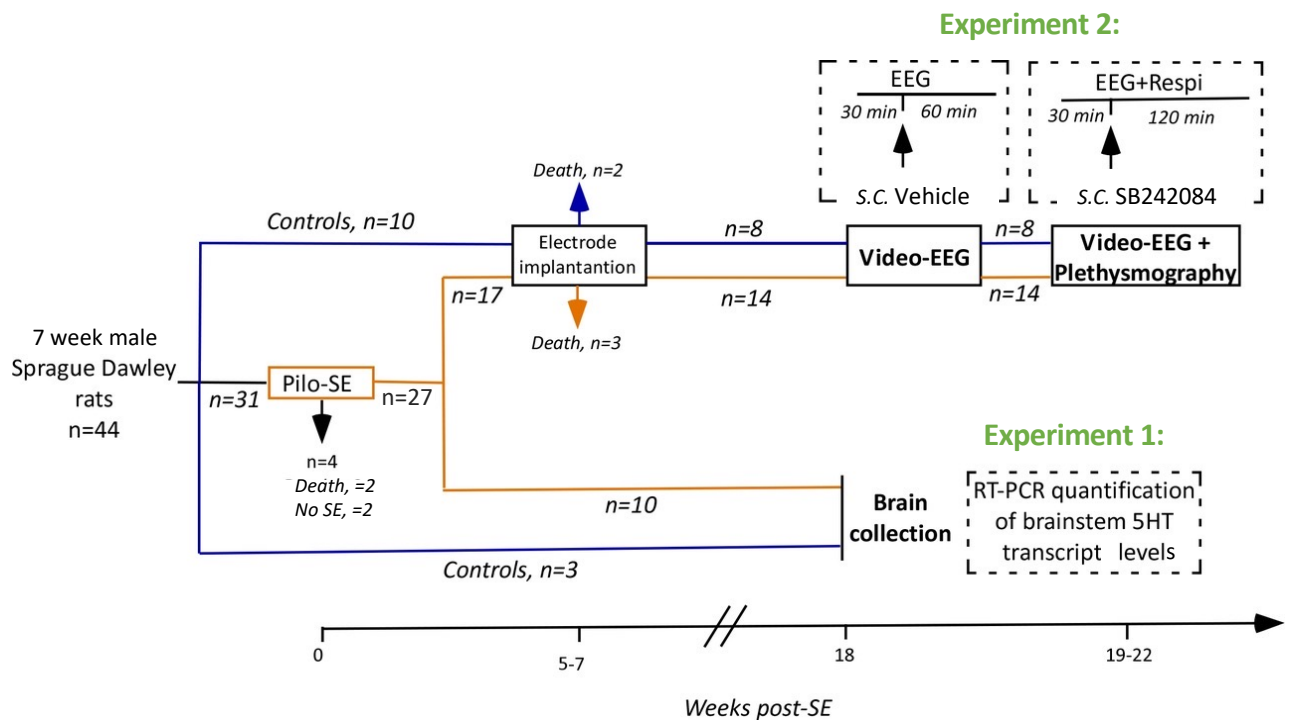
Experiment 2:

EEG
30 min 60 min
S.C. Vehicle

EEG+Respi
30 min 120 min
S.C. SB242084

Death, n=2

Controls, n=10

Electrode implantantion

n=8

Video-EEG

n=8

Video-EEG + Plethysmography

n=17

n=14

n=14

Death, n=3

7 week male Sprague Dawley rats n=44

Pilo-SE

n=31

n=27

n=4
Death, =2
No SE, =2

Experiment 1:

n=10

Brain collection

RT-PCR quantification of brainstem 5HT transcript levels

Controls, n=3

0
5-7
18
19-22

Weeks post-SE